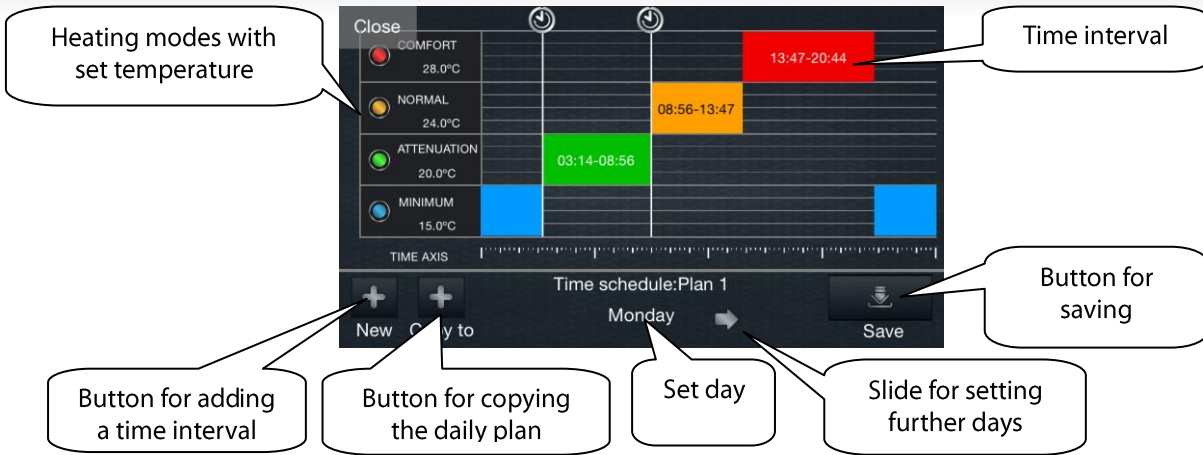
Heating modes with set temperature

Close

COMFORT
28.0°C

NORMAL
24.0°C

ATTENUATION
20.0°C

MINIMUM
15.0°C

13:47-20:44

08:56-13:47

03:14-08:56

Time interval

TIME AXIS

Time schedule:Plan 1

New

Copy to

Monday

Save

Button for saving

Button for adding a time interval

Button for copying the daily plan

Set day

Slide for setting further days